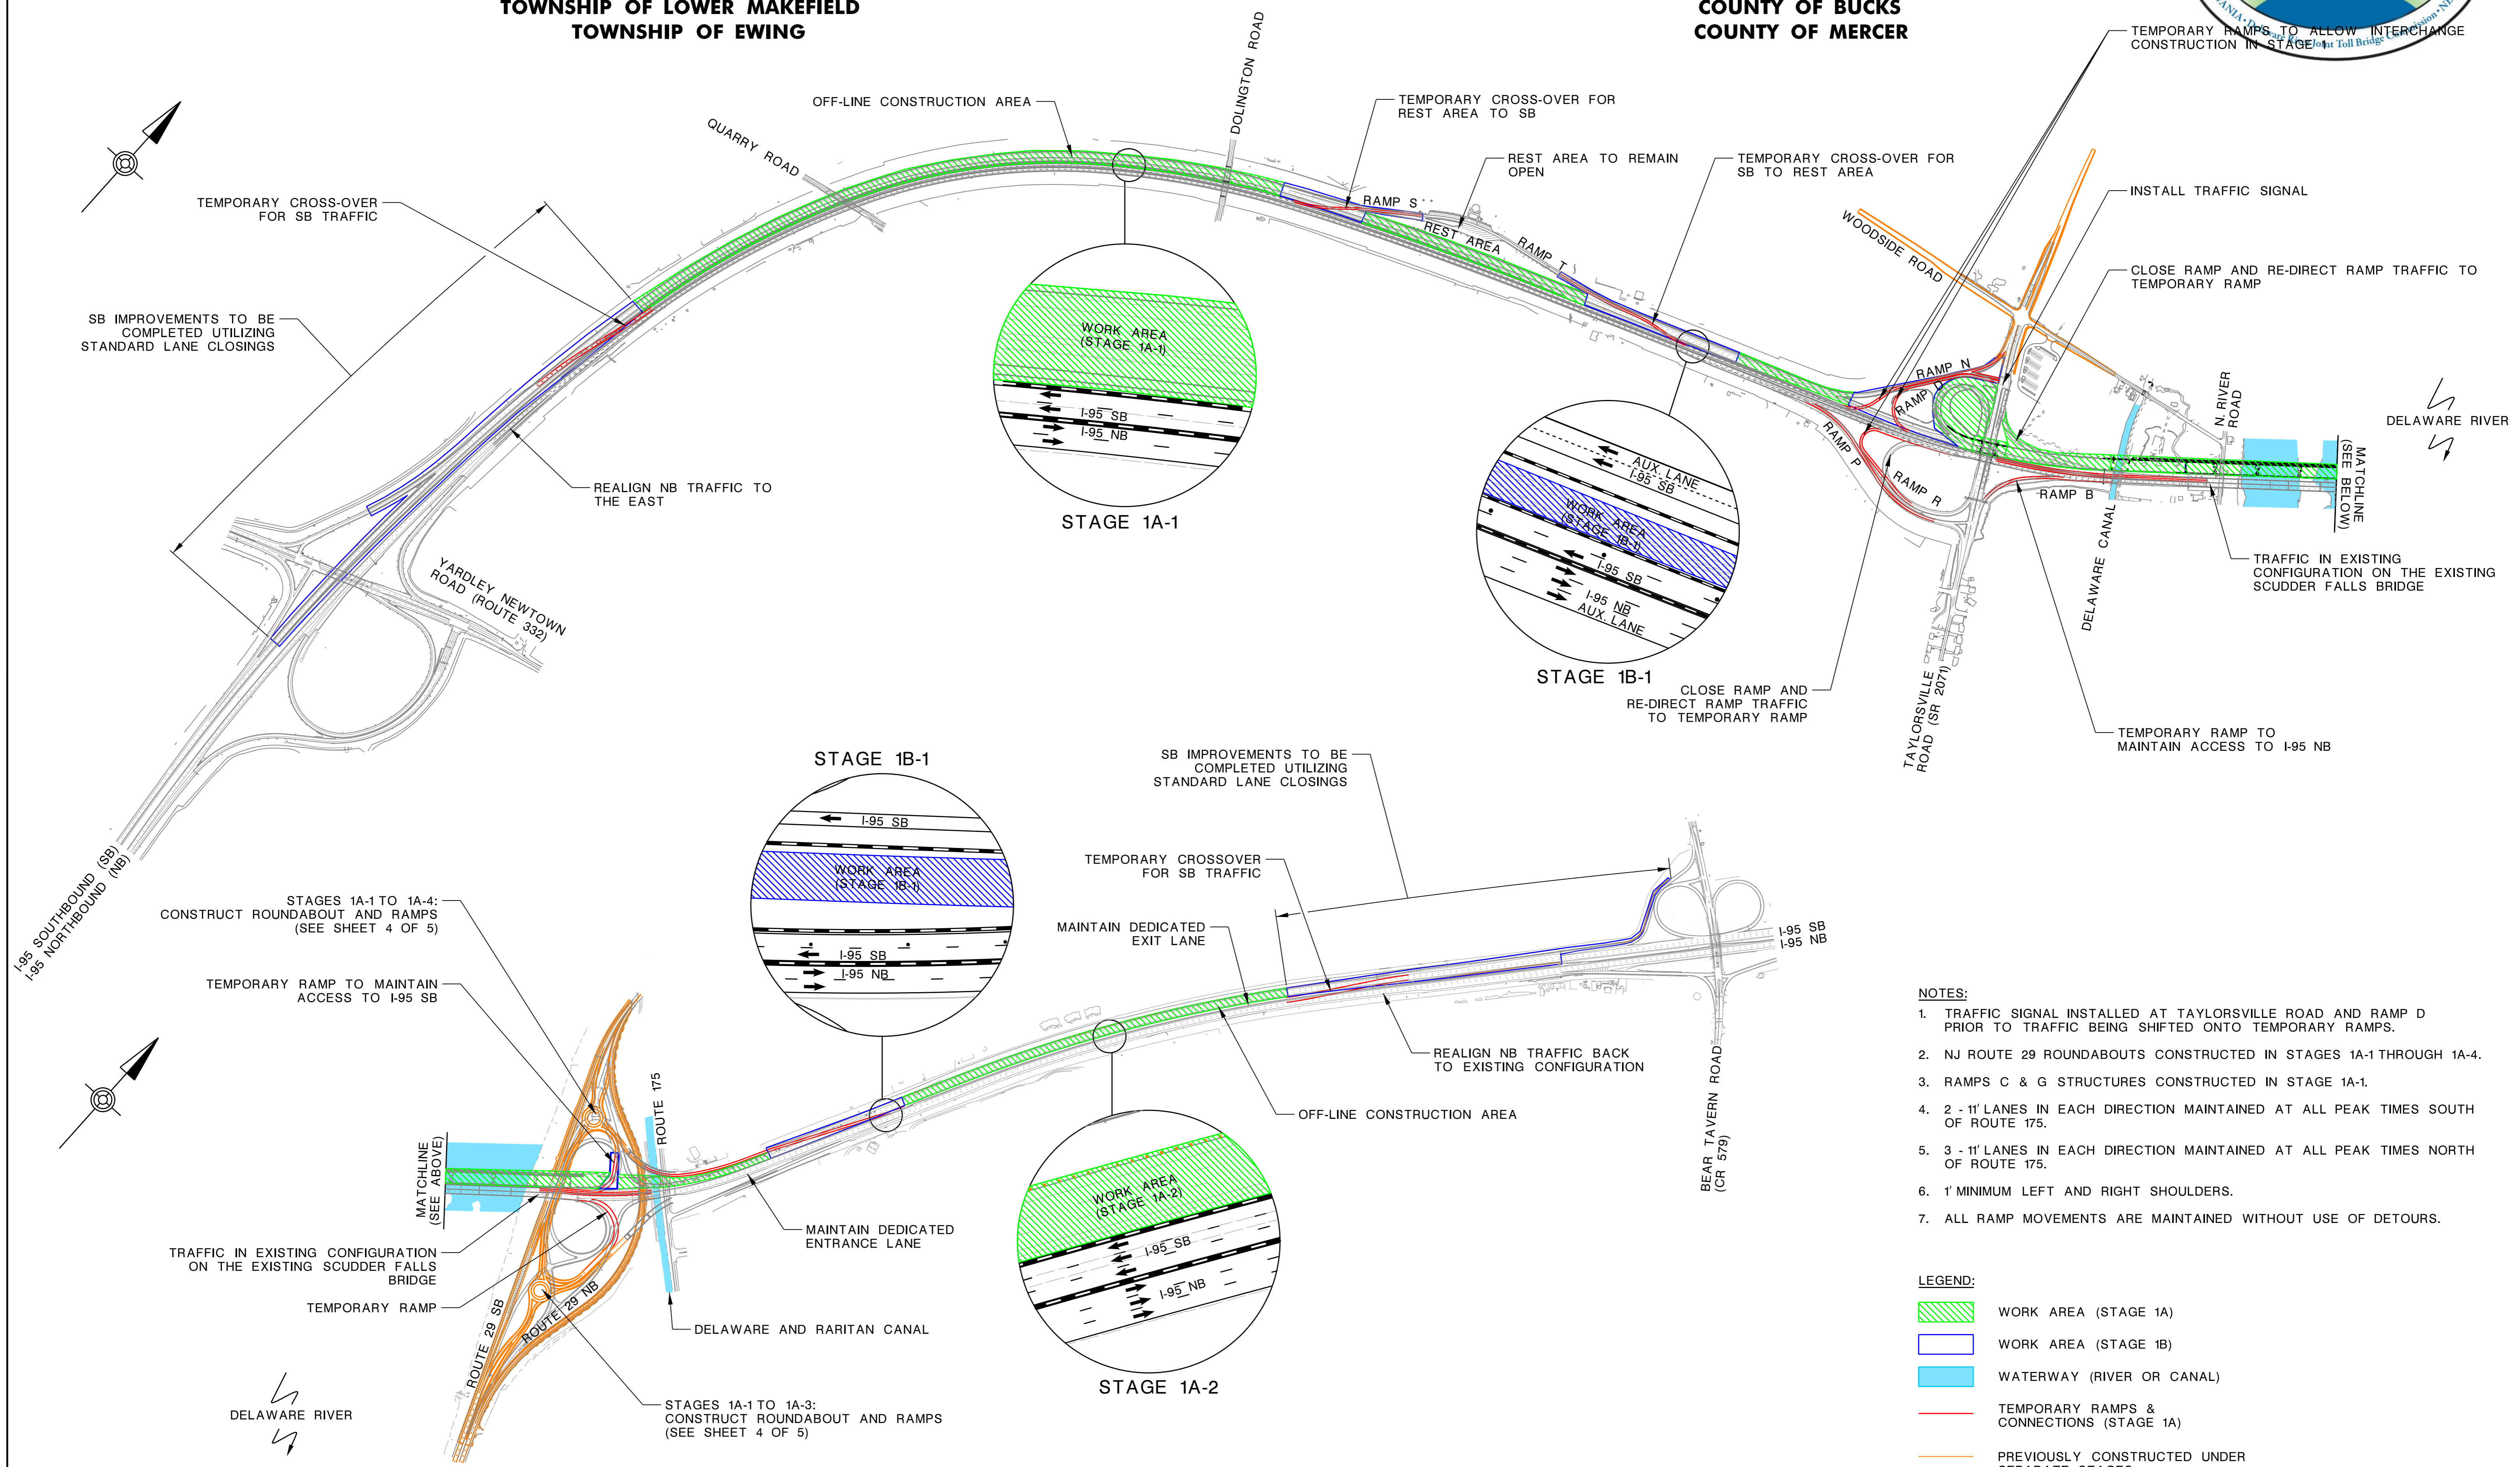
TOWNSHIP OF LOWER MAKEFIELD
TOWNSHIP OF EWING

COUNTY OF BUCKS
COUNTY OF MERCER

TEMPORARY RAMPS TO ALLOW INTERCHANGE CONSTRUCTION IN STAGE 1

OFF-LINE CONSTRUCTION AREA

DOLINGTON ROAD

TEMPORARY CROSS-OVER FOR REST AREA TO SB

QUARRY ROAD

REST AREA TO REMAIN OPEN

TEMPORARY CROSS-OVER FOR SB TO REST AREA

INSTALL TRAFFIC SIGNAL

TEMPORARY CROSS-OVER FOR SB TRAFFIC

RAMP S

REST AREA

RAMP T

WOODSIDE ROAD

CLOSE RAMP AND RE-DIRECT RAMP TRAFFIC TO TEMPORARY RAMP

SB IMPROVEMENTS TO BE COMPLETED UTILIZING STANDARD LANE CLOSINGS

WORK AREA (STAGE 1A-1)

I-95 SB
I-95 NB

RAMP N
RAMP D

N. RIVER ROAD

DELAWARE RIVER

RAMP P
RAMP R
RAMP B

MATCHLINE (SEE BELOW)

REALIGN NB TRAFFIC TO THE EAST

STAGE 1A-1

AUX. LANE
I-95 SB
WORK AREA (STAGE 1B-1)
I-95 SB
I-95 NB
AUX. LANE

DELAWARE CANAL

TRAFFIC IN EXISTING CONFIGURATION ON THE EXISTING SCUDDER FALLS BRIDGE

YARDLEY NEWTOWN ROAD (ROUTE 332)

STAGE 1B-1

CLOSE RAMP AND RE-DIRECT RAMP TRAFFIC TO TEMPORARY RAMP

TAYLORSVILLE ROAD (SR 2071)

TEMPORARY RAMP TO MAINTAIN ACCESS TO I-95 NB

STAGE 1B-1

SB IMPROVEMENTS TO BE COMPLETED UTILIZING STANDARD LANE CLOSINGS

I-95 SB
WORK AREA (STAGE 1B-1)
I-95 SB
I-95 NB

TEMPORARY CROSSOVER FOR SB TRAFFIC

I-95 SOUTHBOUND (SB)
I-95 NORTHBOUND (NB)

STAGES 1A-1 TO 1A-4: CONSTRUCT ROUNDABOUT AND RAMPS (SEE SHEET 4 OF 5)

MAINTAIN DEDICATED EXIT LANE

I-95 SB
I-95 NB

TEMPORARY RAMP TO MAINTAIN ACCESS TO I-95 SB

NOTES:
1. TRAFFIC SIGNAL INSTALLED AT TAYLORSVILLE ROAD AND RAMP D PRIOR TO TRAFFIC BEING SHIFTED ONTO TEMPORARY RAMPS.
2. NJ ROUTE 29 ROUNDABOUTS CONSTRUCTED IN STAGES 1A-1 THROUGH 1A-4.
3. RAMPS C & G STRUCTURES CONSTRUCTED IN STAGE 1A-1.
4. 2 - 11' LANES IN EACH DIRECTION MAINTAINED AT ALL PEAK TIMES SOUTH OF ROUTE 175.
5. 3 - 11' LANES IN EACH DIRECTION MAINTAINED AT ALL PEAK TIMES NORTH OF ROUTE 175.
6. 1' MINIMUM LEFT AND RIGHT SHOULDERS.
7. ALL RAMP MOVEMENTS ARE MAINTAINED WITHOUT USE OF DETOURS.

REALIGN NB TRAFFIC BACK TO EXISTING CONFIGURATION

OFF-LINE CONSTRUCTION AREA

ROUTE 175

BEAR TAVERN ROAD (CR 579)

MATCHLINE (SEE ABOVE)

MAINTAIN DEDICATED ENTRANCE LANE

WORK AREA (STAGE 1A-2)
I-95 SB
I-95 NB

TRAFFIC IN EXISTING CONFIGURATION ON THE EXISTING SCUDDER FALLS BRIDGE

TEMPORARY RAMP

ROUTE 29 SB
ROUTE 29 NB

DELAWARE AND RARITAN CANAL

STAGE 1A-2

DELAWARE RIVER

STAGES 1A-1 TO 1A-3: CONSTRUCT ROUNDABOUT AND RAMPS (SEE SHEET 4 OF 5)

LEGEND:
WORK AREA (STAGE 1A)
WORK AREA (STAGE 1B)
WATERWAY (RIVER OR CANAL)
TEMPORARY RAMPS & CONNECTIONS (STAGE 1A)
PREVIOUSLY CONSTRUCTED UNDER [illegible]